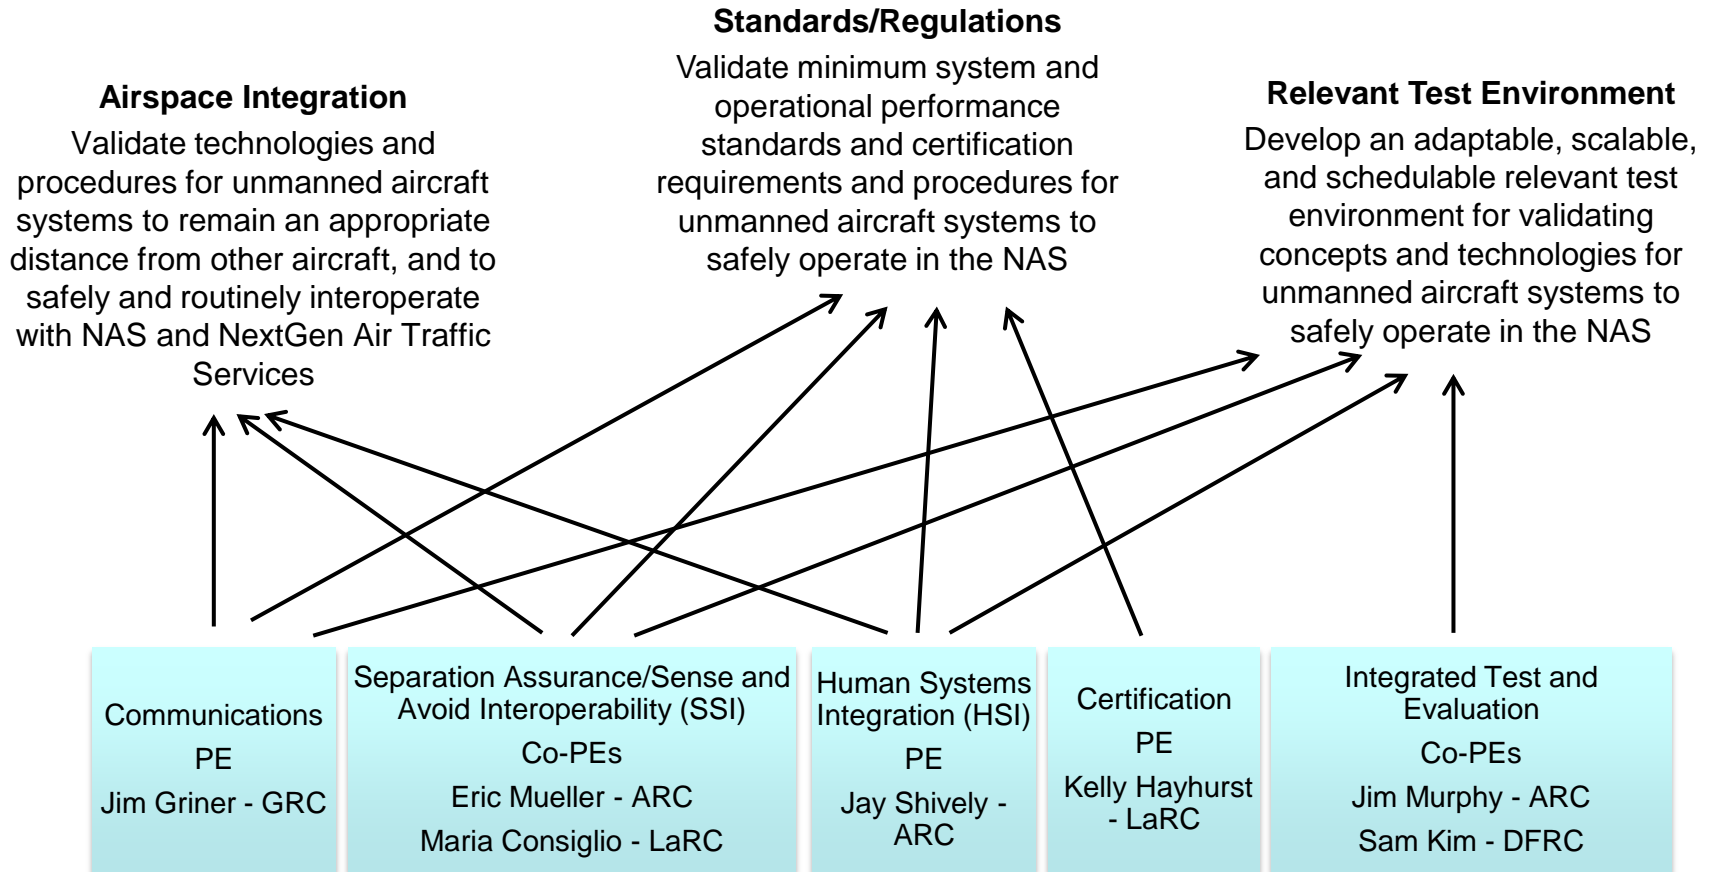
**Standards/Regulations**

Validate minimum system and operational performance standards and certification requirements and procedures for unmanned aircraft systems to safely operate in the NAS

**Airspace Integration**

Validate technologies and procedures for unmanned aircraft systems to remain an appropriate distance from other aircraft, and to safely and routinely interoperate with NAS and NextGen Air Traffic Services

**Relevant Test Environment**

Develop an adaptable, scalable, and schedulable relevant test environment for validating concepts and technologies for unmanned aircraft systems to safely operate in the NAS

Communications
PE
Jim Griner - GRC

Separation Assurance/Sense and Avoid Interoperability (SSI)
Co-PEs
Eric Mueller - ARC
Maria Consiglio - LaRC

Human Systems Integration (HSI)
PE
Jay Shively - ARC

Certification
PE
Kelly Hayhurst - LaRC

Integrated Test and Evaluation
Co-PEs
Jim Murphy - ARC
Sam Kim - DFRC